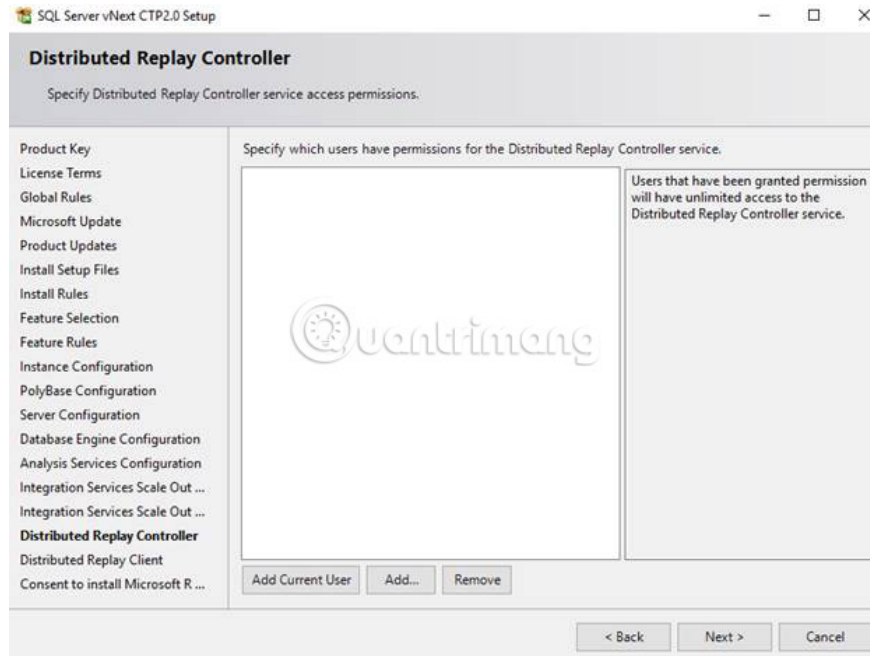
SQL Server vNext CTP2.0 Setup

Distributed Replay Controller

Specify Distributed Replay Controller service access permissions.

Product Key
License Terms
Global Rules
Microsoft Update
Product Updates
Install Setup Files
Install Rules
Feature Selection
Feature Rules
Instance Configuration
PolyBase Configuration
Server Configuration
Database Engine Configuration
Analysis Services Configuration
Integration Services Scale Out ...
Integration Services Scale Out ...
Distributed Replay Controller
Distributed Replay Client
Consent to install Microsoft R ...

Specify which users have permissions for the Distributed Replay Controller service.

Users that have been granted permission will have unlimited access to the Distributed Replay Controller service.

Quantrimang

Add Current User
Add...
Remove

< Back
Next >
Cancel